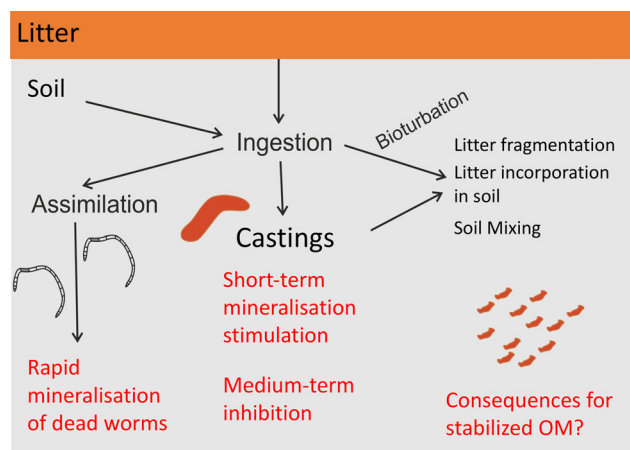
Litter

Soil

Ingestion

Bioturbation

Litter fragmentation
Litter incorporation in soil
Soil Mixing

Assimilation

Castings

Short-term mineralisation stimulation

Medium-term inhibition

Rapid mineralisation of dead worms

Consequences for stabilized OM?